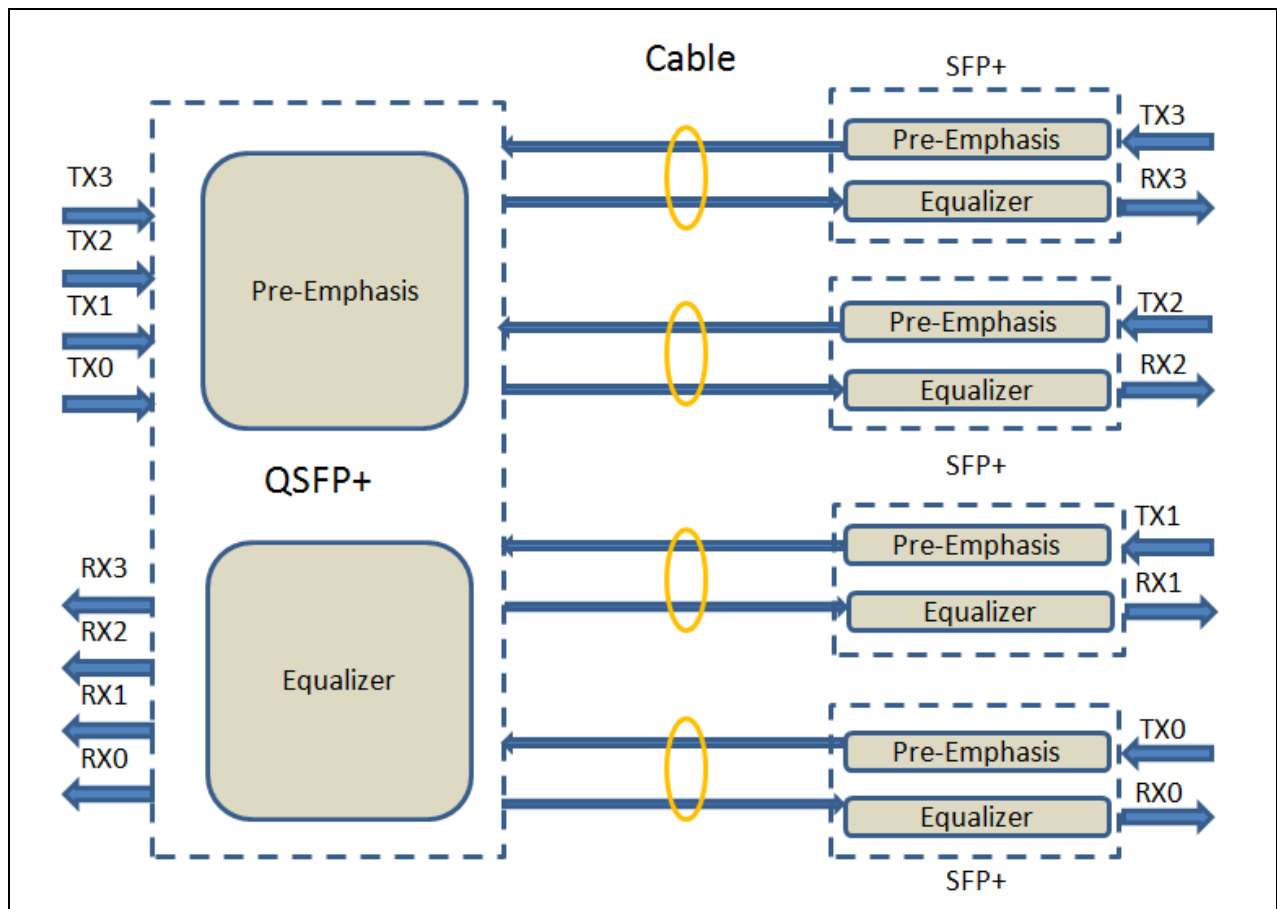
Cable

SFP+

TX3

Pre-Emphasis

RX3

Equalizer

TX3

TX2

TX1

TX0

Pre-Emphasis

TX2

Pre-Emphasis

RX2

Equalizer

QSFP+

SFP+

TX1

Pre-Emphasis

RX1

Equalizer

RX3

RX2

RX1

RX0

Equalizer

TX0

Pre-Emphasis

RX0

Equalizer

SFP+